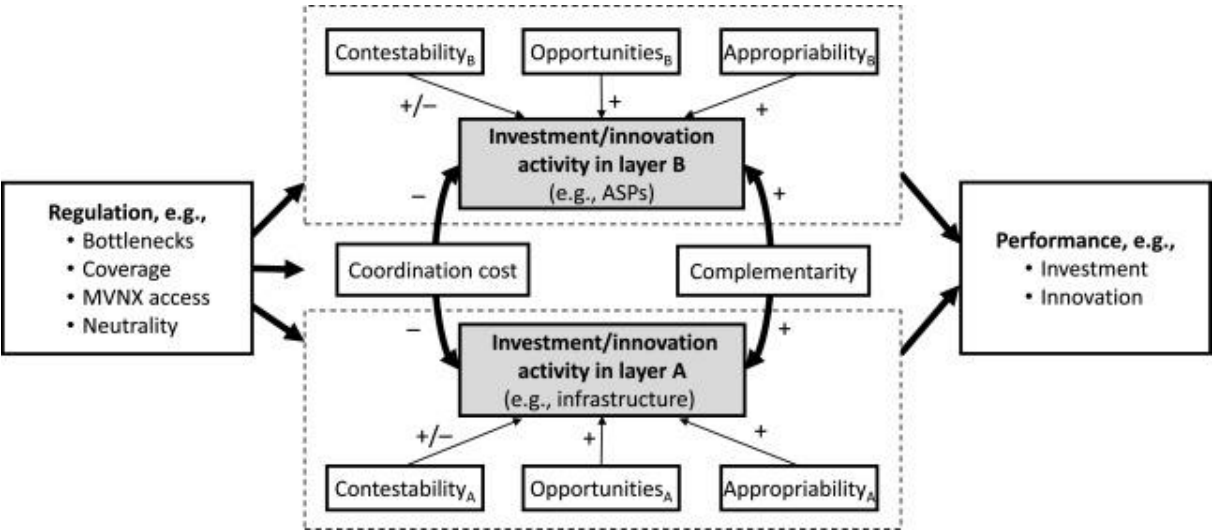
Contestability$_B$

Opportunities$_B$

Appropriability$_B$

+/−

+

+

**Investment/innovation activity in layer B**
(e.g., ASPs)

Regulation, e.g.,
• Bottlenecks
• Coverage
• MVNX access
• Neutrality

−

+

Coordination cost

Complementarity

Performance, e.g.,
• Investment
• Innovation

−

+

**Investment/innovation activity in layer A**
(e.g., infrastructure)

+/−

+

+

Contestability$_A$

Opportunities$_A$

Appropriability$_A$